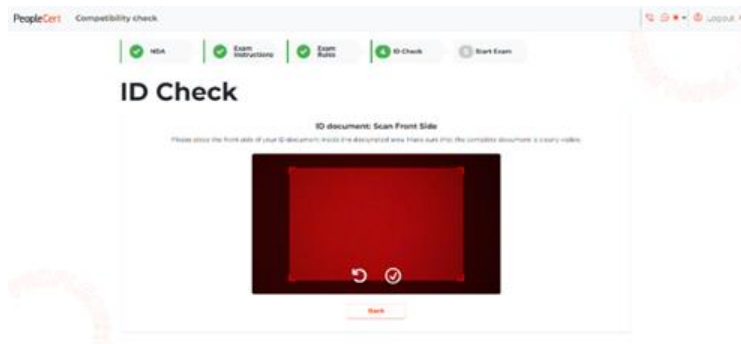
PeopleCert Compatibility check

Logout

NDA

Exam Instructions

Exam Rules

4 ID Check

5 Start Exam

ID Check

ID document: Scan Front Side

Please place the front side of your ID document inside the designated area. Make sure that the complete document is clearly visible.

Back